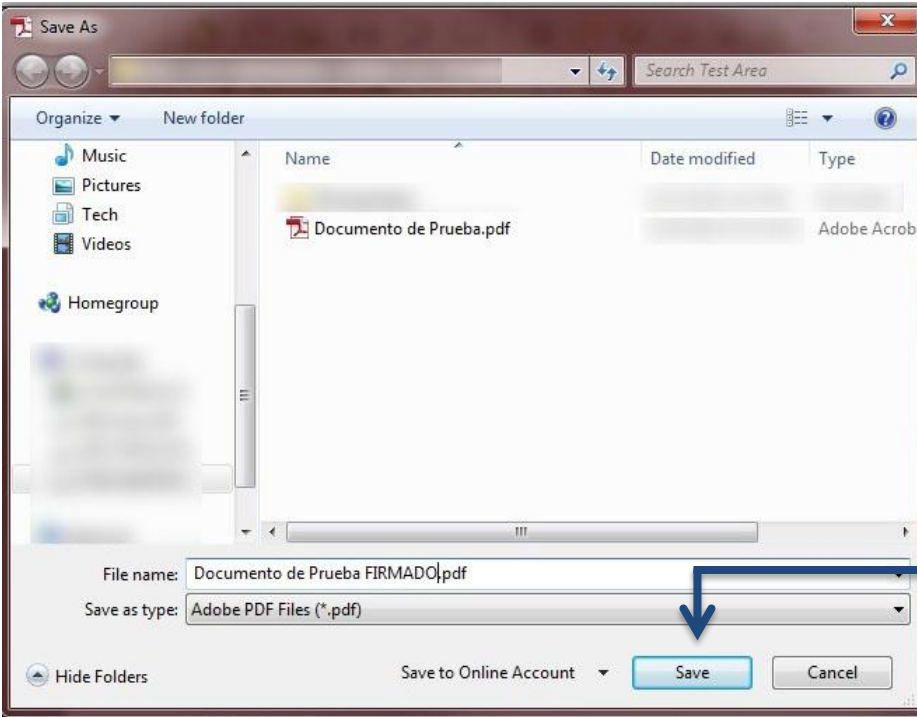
Save As

Search Test Area

Organize ▾ New folder

Music
Pictures
Tech
Videos

Homegroup

Name
Date modified
Type

Documento de Prueba.pdf
Adobe Acrob

File name: Documento de Prueba FIRMADO.pdf
Save as type: Adobe PDF Files (*.pdf)

Hide Folders
Save to Online Account
Save
Cancel